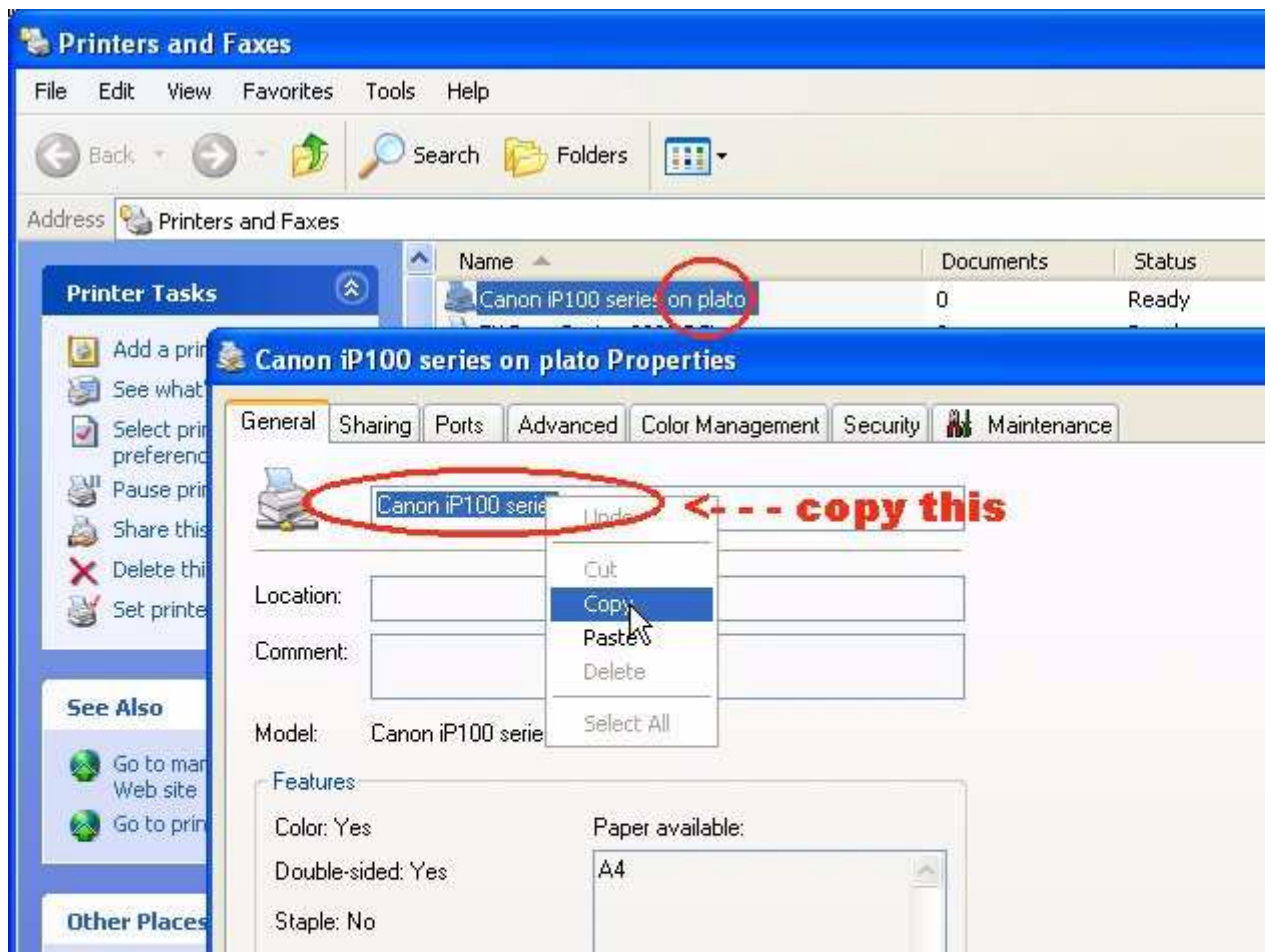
Printers and Faxes

File Edit View Favorites Tools Help

Back Search Folders

Address Printers and Faxes

Printer Tasks

Add a pri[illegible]
See what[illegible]
Select pri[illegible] preferenc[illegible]
Pause pri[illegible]
Share this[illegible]
Delete thi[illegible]
Set printe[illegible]

See Also

Go to ma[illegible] Web site
Go to pri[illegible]

Other Places

| Name | Documents | Status |
|---|---|---|
| Canon iP100 series on plato | 0 | Ready |

Canon iP100 series on plato Properties

General Sharing Ports Advanced Color Management Security Maintenance

Canon iP100 serie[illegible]

<- - - copy this

Undo
Cut
Copy
Paste
Delete
Select All

Location:

Comment:

Model: Canon iP100 serie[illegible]

Features

Color: Yes

Double-sided: Yes

Staple: No

Paper available:

A4